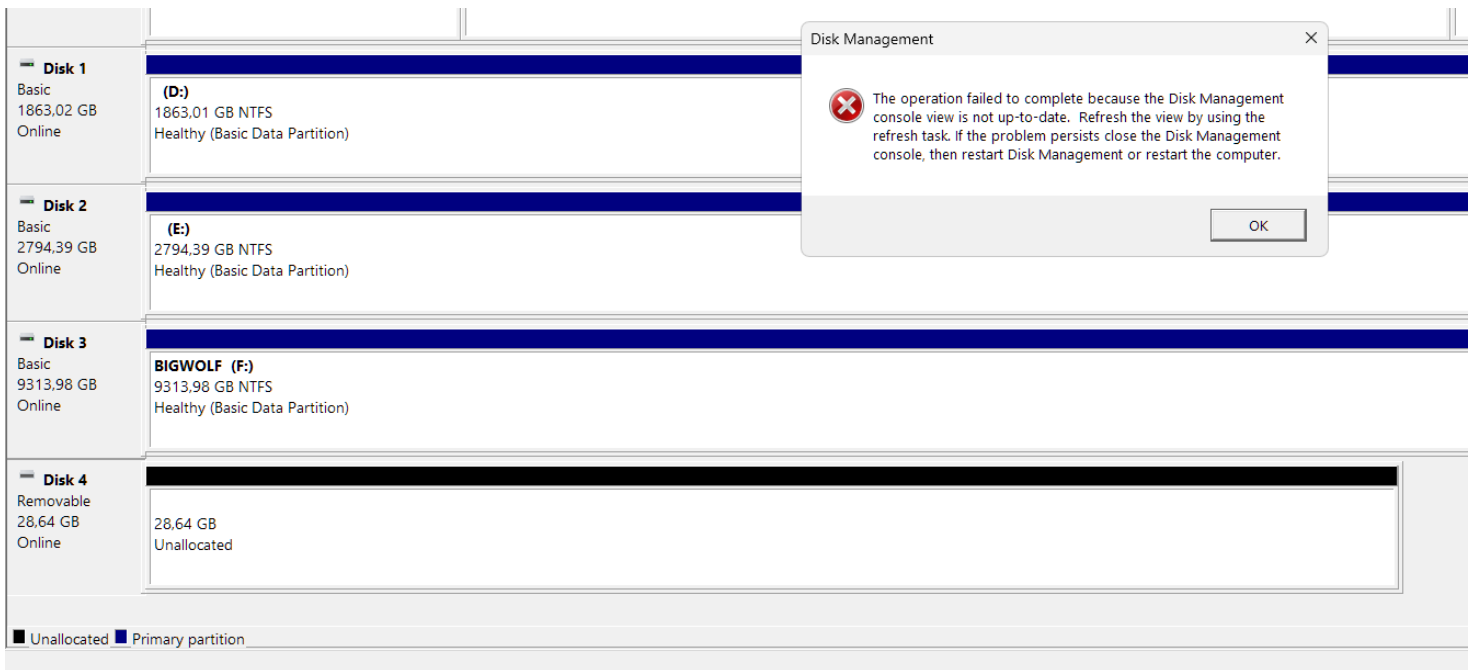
Disk 1
Basic
1863,02 GB
Online

(D:)
1863,01 GB NTFS
Healthy (Basic Data Partition)

Disk 2
Basic
2794,39 GB
Online

(E:)
2794,39 GB NTFS
Healthy (Basic Data Partition)

Disk 3
Basic
9313,98 GB
Online

BIGWOLF (F:)
9313,98 GB NTFS
Healthy (Basic Data Partition)

Disk 4
Removable
28,64 GB
Online

28,64 GB
Unallocated

Unallocated Primary partition

Disk Management ×

The operation failed to complete because the Disk Management console view is not up-to-date. Refresh the view by using the refresh task. If the problem persists close the Disk Management console, then restart Disk Management or restart the computer.

OK